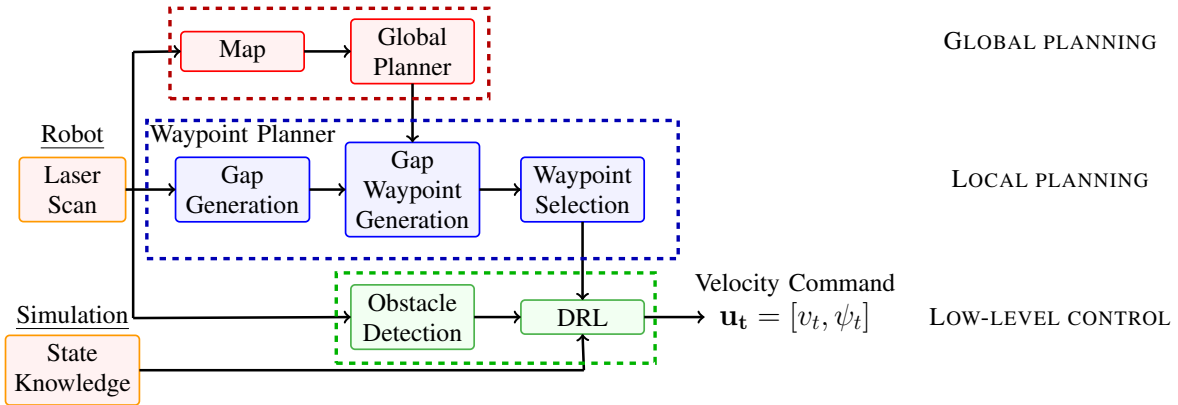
Map

Global Planner

GLOBAL PLANNING

Robot

Laser Scan

Waypoint Planner

Gap Generation

Gap Waypoint Generation

Waypoint Selection

LOCAL PLANNING

Simulation

State Knowledge

Obstacle Detection

DRL

Velocity Command

$\mathbf{u_t} = [v_t, \psi_t]$

LOW-LEVEL CONTROL